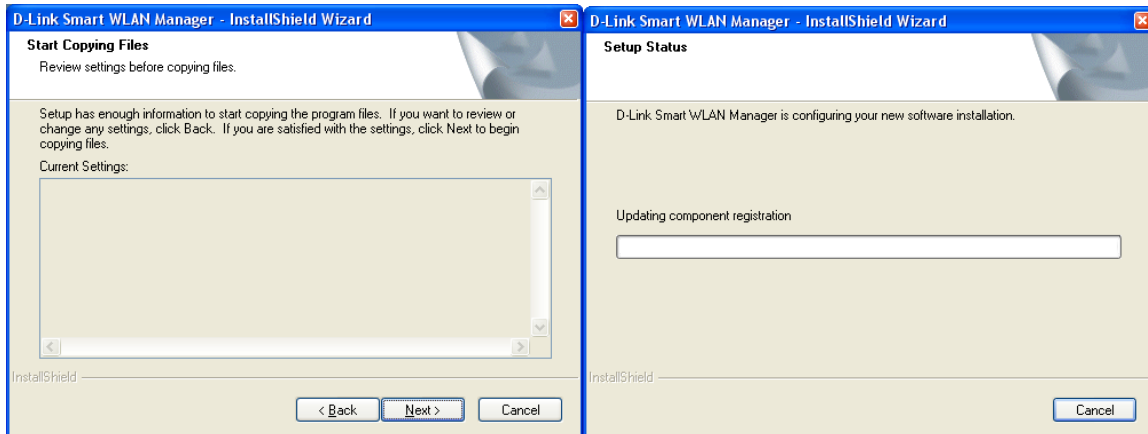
D-Link Smart WLAN Manager - InstallShield Wizard

Start Copying Files

Review settings before copying files.

Setup has enough information to start copying the program files. If you want to review or change any settings, click Back. If you are satisfied with the settings, click Next to begin copying files.

Current Settings:

InstallShield

< Back | Next > | Cancel

D-Link Smart WLAN Manager - InstallShield Wizard

Setup Status

D-Link Smart WLAN Manager is configuring your new software installation.

Updating component registration

InstallShield

Cancel